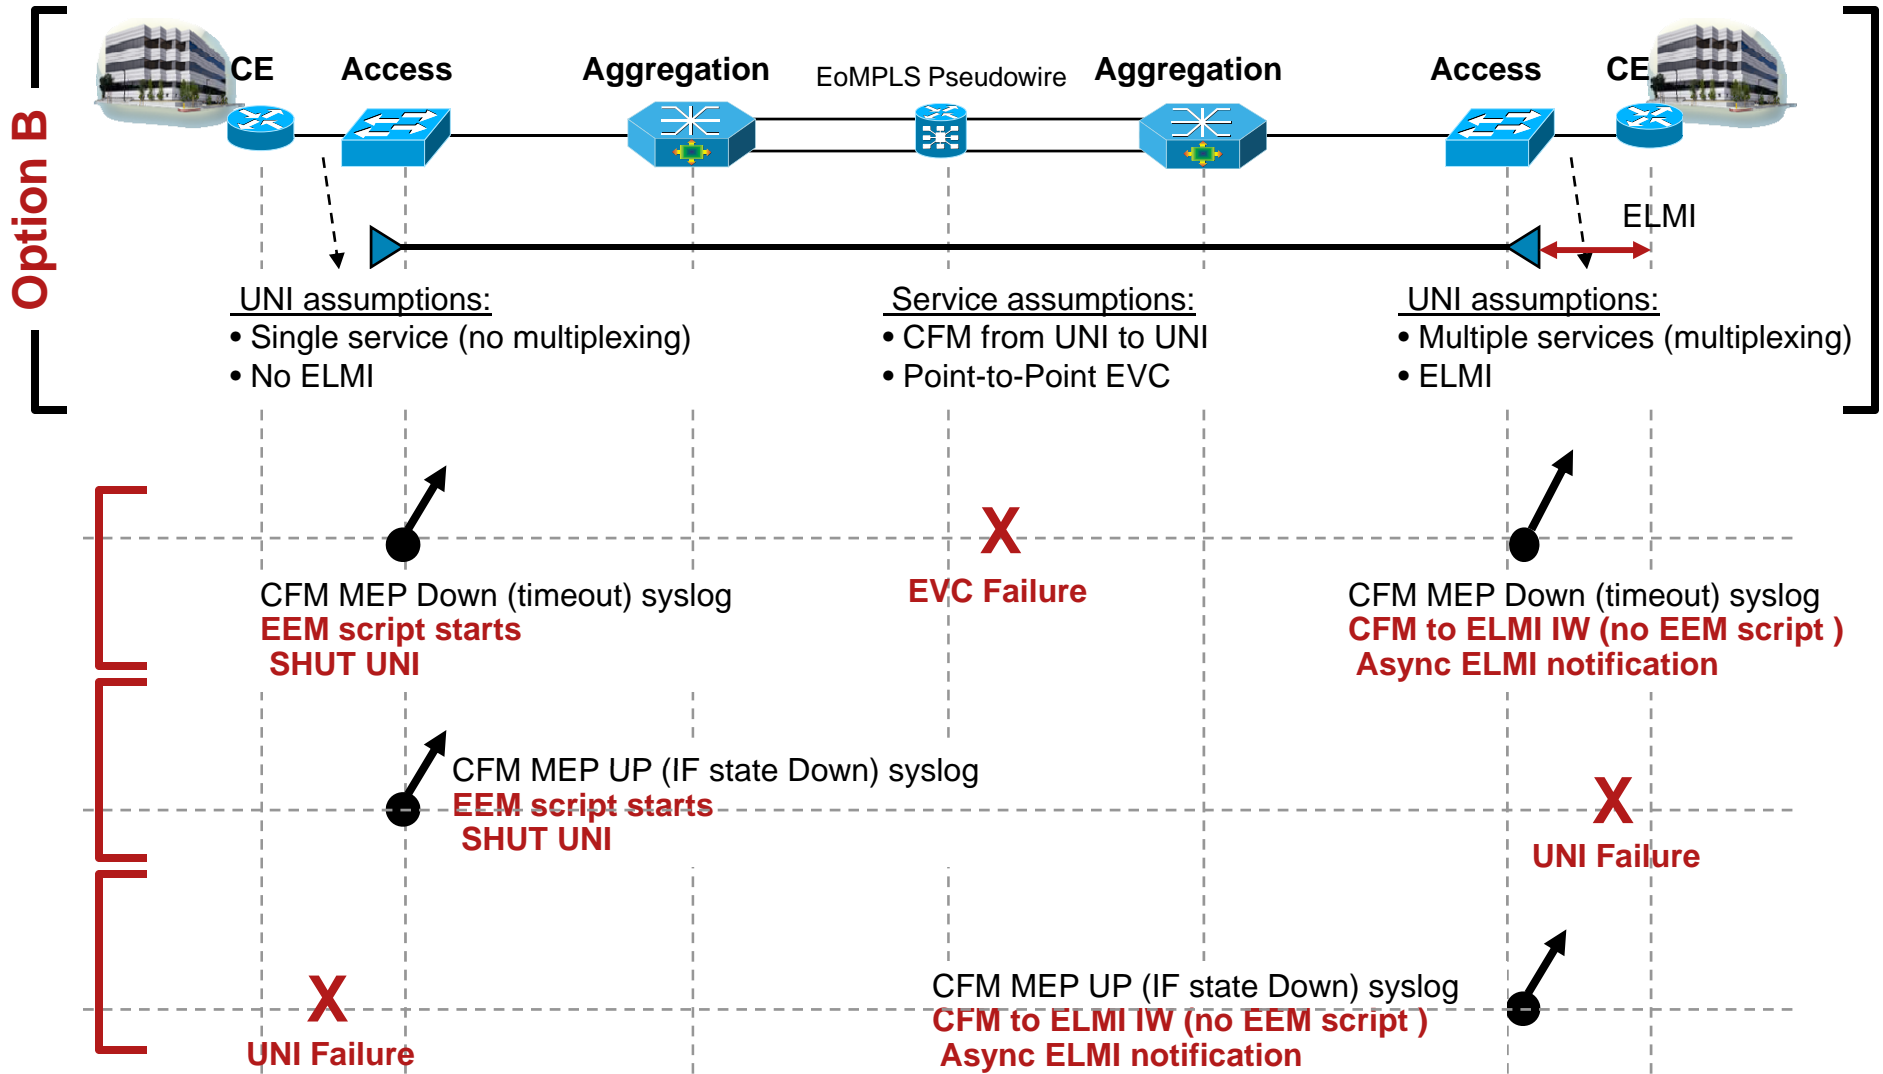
Option B

CE Access Aggregation EoMPLS Pseudowire Aggregation Access CE

ELMI

UNI assumptions:
• Single service (no multiplexing)
• No ELMI

Service assumptions:
• CFM from UNI to UNI
• Point-to-Point EVC

UNI assumptions:
• Multiple services (multiplexing)
• ELMI

X
EVC Failure

CFM MEP Down (timeout) syslog
EEM script starts
SHUT UNI

CFM MEP Down (timeout) syslog
CFM to ELMI IW (no EEM script )
Async ELMI notification

CFM MEP UP (IF state Down) syslog
EEM script starts
SHUT UNI

X
UNI Failure

X
UNI Failure

CFM MEP UP (IF state Down) syslog
CFM to ELMI IW (no EEM script )
Async ELMI notification